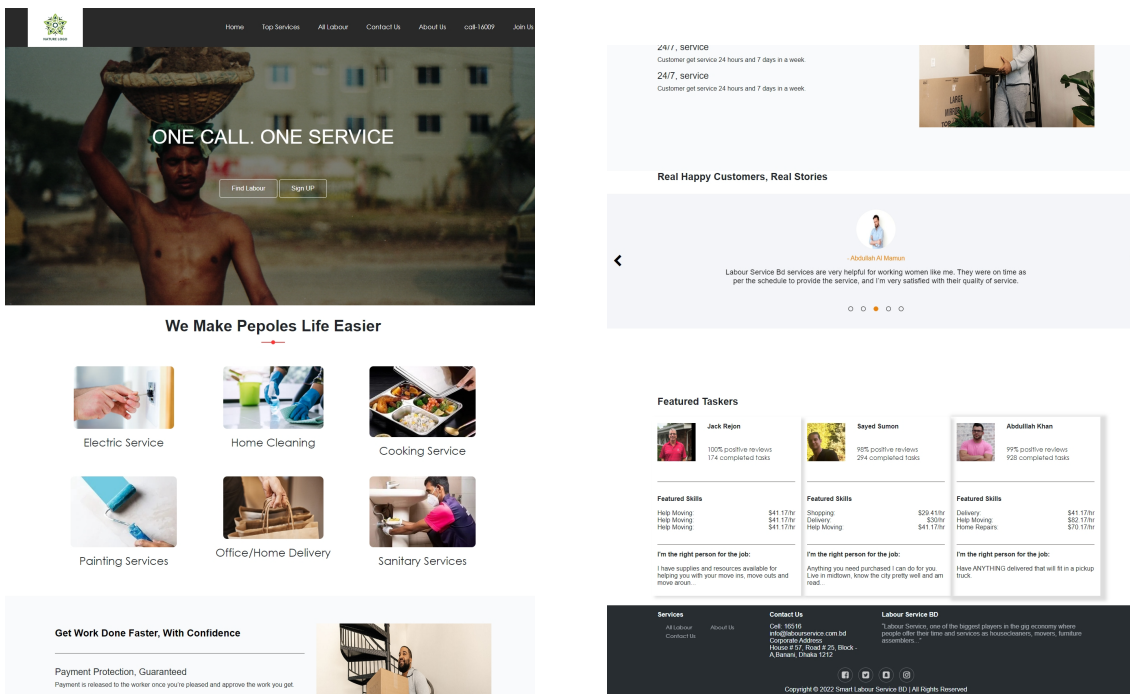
NATURE LOGO

Home Top Services All Labour Contact Us About Us call-16009 Join Us

ONE CALL. ONE SERVICE

Find Labour Sign UP

We Make Pepoles Life Easier

Electric Service

Home Cleaning

Cooking Service

Painting Services

Office/Home Delivery

Sanitary Services

Get Work Done Faster, With Confidence

Payment Protection, Guaranteed

Payment is released to the worker once you're pleased and approve the work you get.

24/7, service

Customer get service 24 hours and 7 days in a week

24/7, service

Customer get service 24 hours and 7 days in a week

Real Happy Customers, Real Stories

- Abdullah Al Mamun

Labour Service Bd services are very helpful for working women like me. They were on time as per the schedule to provide the service, and I'm very satisfied with their quality of service.

Featured Taskers

Jack Rejon
100% positive reviews
174 completed tasks

Featured Skills

| | |
|---|---|
| Help Moving: | $41.17/hr |
| Help Moving: | $41.17/hr |
| Help Moving: | $41.17/hr |

I'm the right person for the job:

I have supplies and resources available for helping you with your move ins, move outs and move aroun...

Sayed Sumon
98% positive reviews
294 completed tasks

Featured Skills

| | |
|---|---|
| Shopping: | $29.41/hr |
| Delivery: | $30/hr |
| Help Moving: | $41.17/hr |

I'm the right person for the job:

Anything you need purchased I can do for you. Live in midtown, know the city pretty well and am read...

Abdullah Khan
99% positive reviews
928 completed tasks

Featured Skills

| | |
|---|---|
| Delivery: | $41.17/hr |
| Help Moving: | $82.17/hr |
| Home Repairs: | $70.17/hr |

I'm the right person for the job:

Have ANYTHING delivered that will fit in a pickup truck.

Services
All Labour
Contact Us
About Us

Contact Us
Cell: 16516
info@labourservice.com.bd
Corporate Address
House # 57, Road # 25, Block - A,Banani, Dhaka 1212

Labour Service BD
"Labour Service, one of the biggest players in the gig economy where people offer their time and services as housecleaners, movers, furniture assemblers..."

Copyright © 2022 Smart Labour Service BD | All Rights Reserved